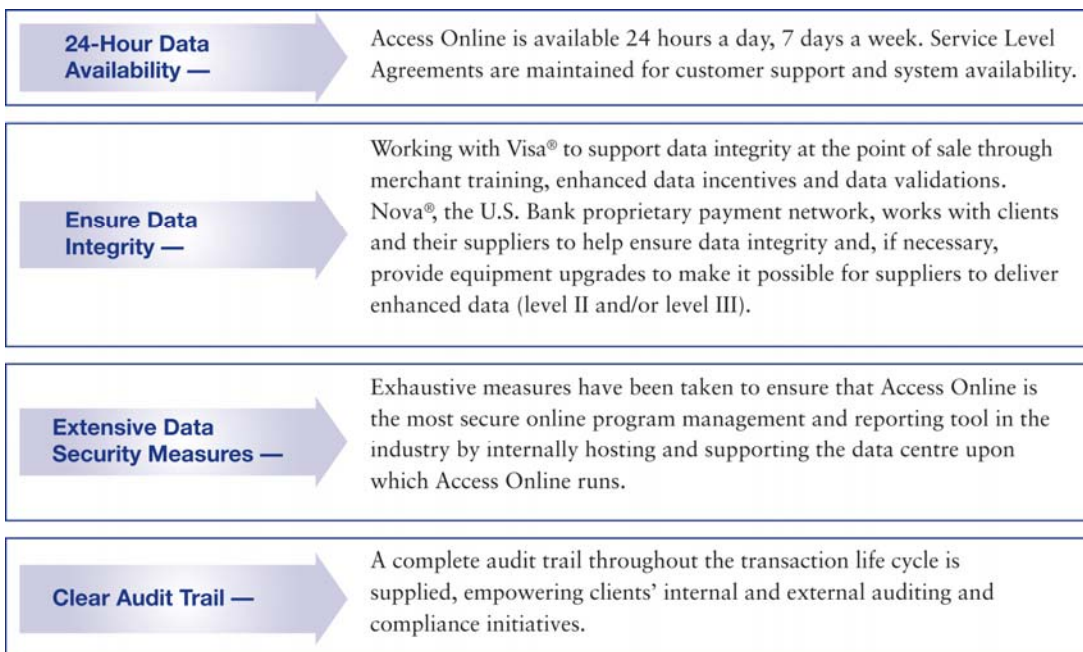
24-Hour Data Availability —

Access Online is available 24 hours a day, 7 days a week. Service Level Agreements are maintained for customer support and system availability.

Ensure Data Integrity —

Working with Visa® to support data integrity at the point of sale through merchant training, enhanced data incentives and data validations. Nova®, the U.S. Bank proprietary payment network, works with clients and their suppliers to help ensure data integrity and, if necessary, provide equipment upgrades to make it possible for suppliers to deliver enhanced data (level II and/or level III).

Extensive Data Security Measures —

Exhaustive measures have been taken to ensure that Access Online is the most secure online program management and reporting tool in the industry by internally hosting and supporting the data centre upon which Access Online runs.

Clear Audit Trail —

A complete audit trail throughout the transaction life cycle is supplied, empowering clients' internal and external auditing and compliance initiatives.